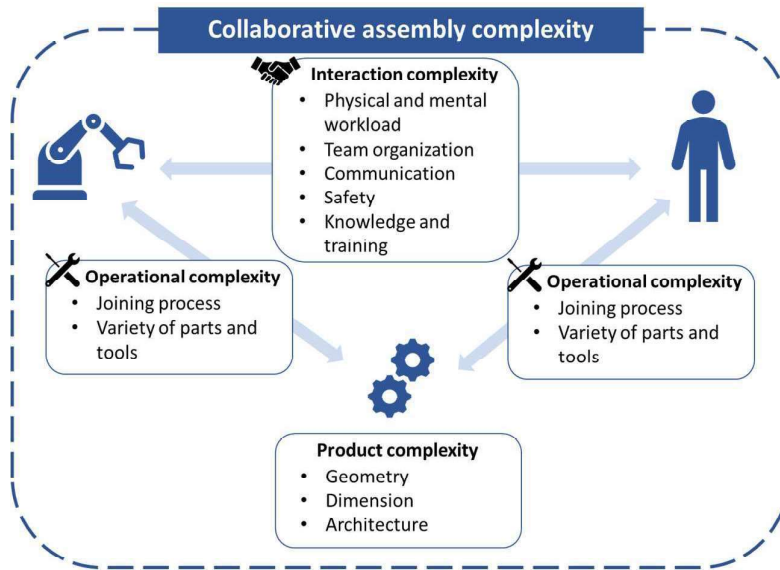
Collaborative assembly complexity

Interaction complexity
- Physical and mental workload
- Team organization
- Communication
- Safety
- Knowledge and training

Operational complexity
- Joining process
- Variety of parts and tools

Operational complexity
- Joining process
- Variety of parts and tools

Product complexity
- Geometry
- Dimension
- Architecture